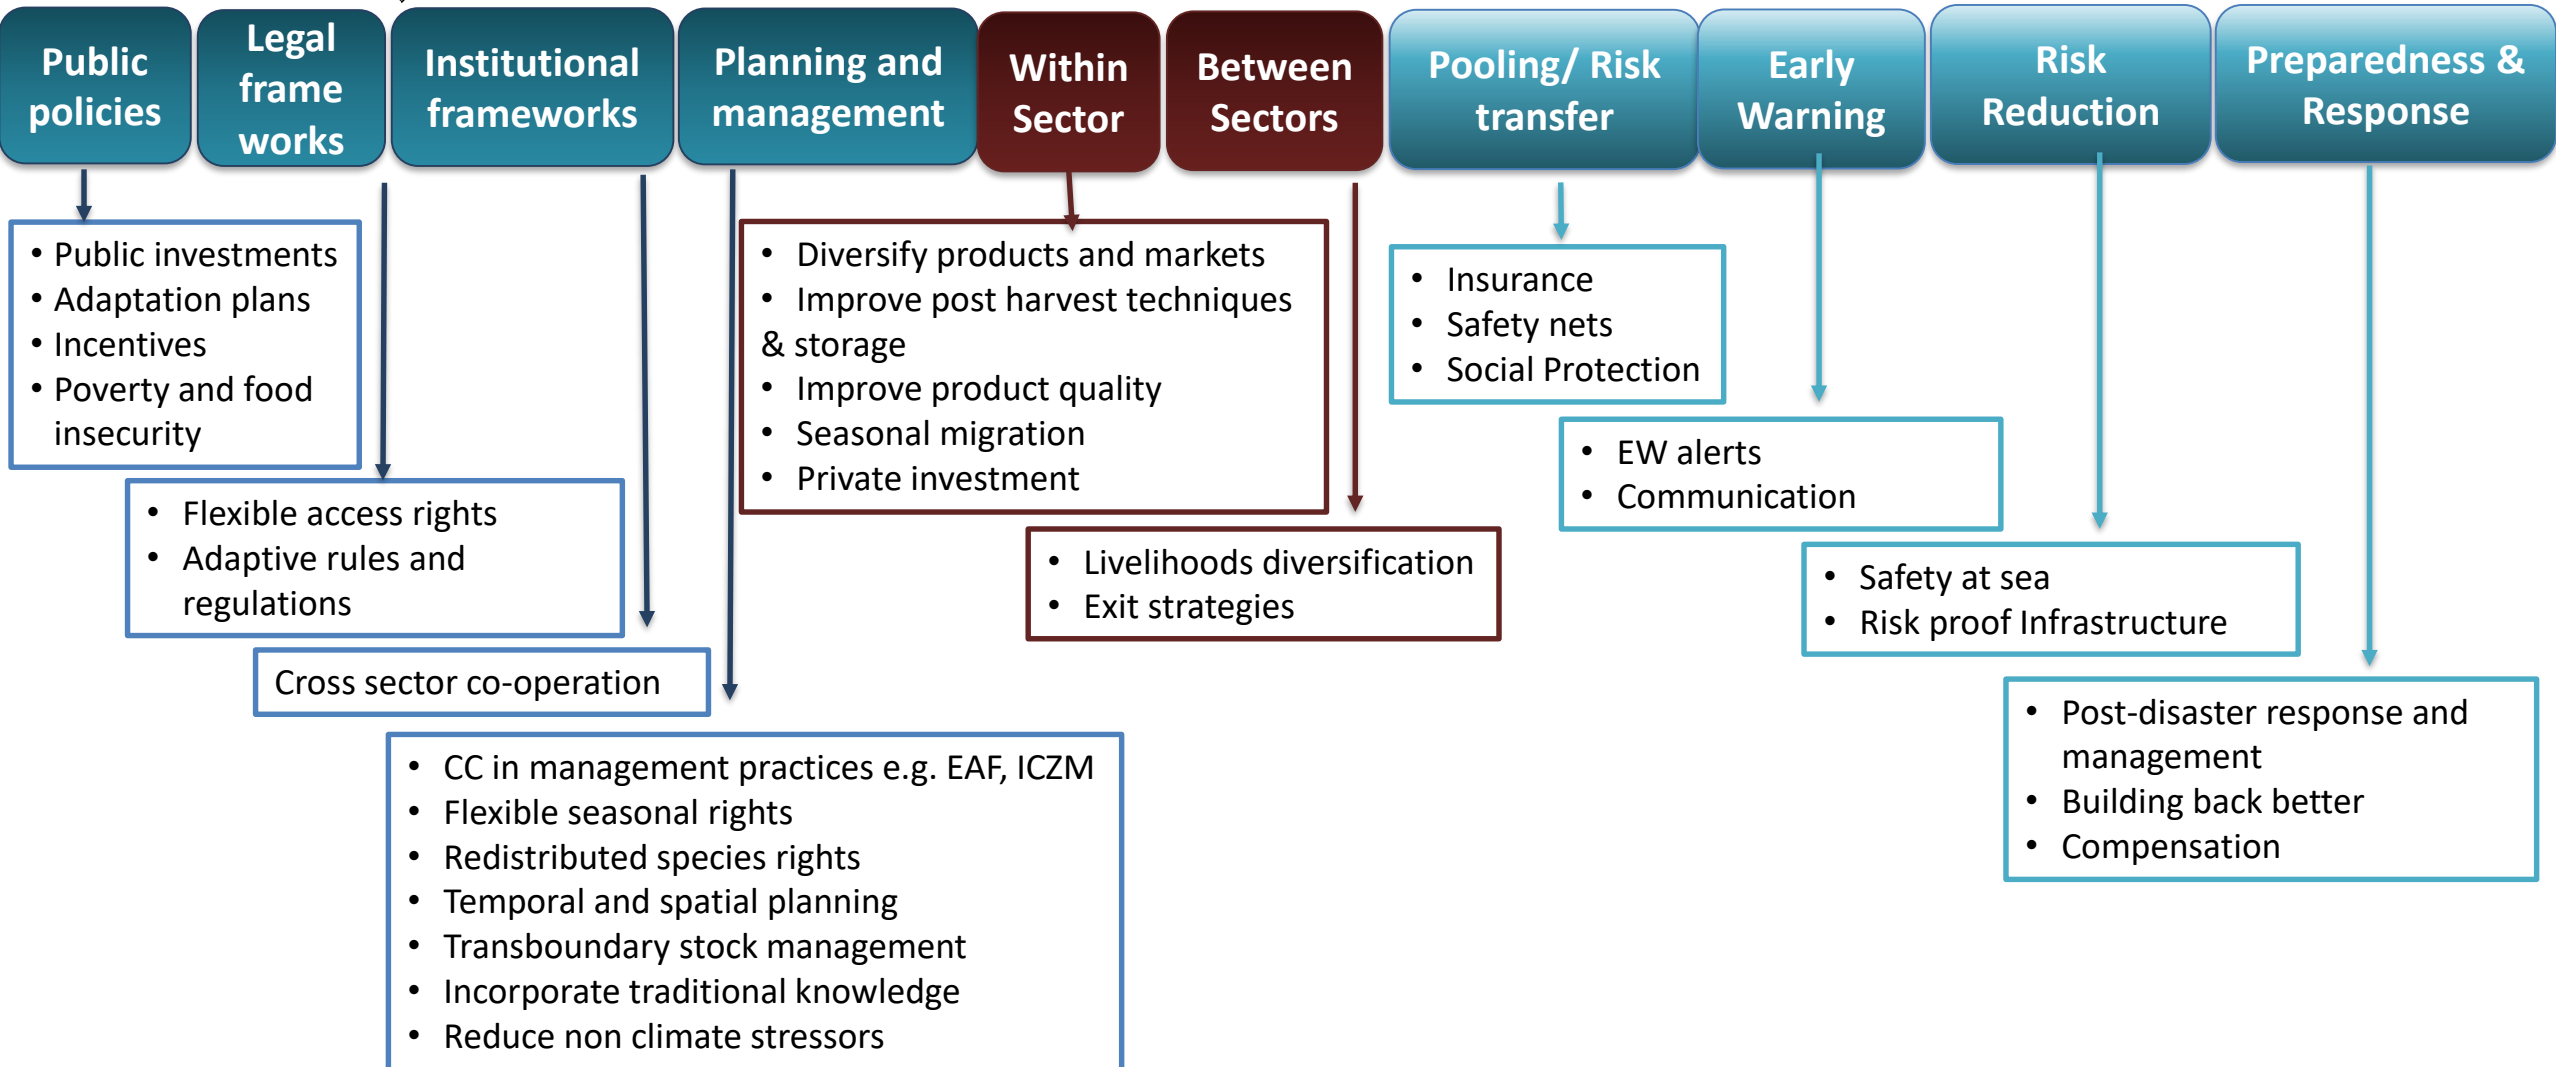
Public policies

Legal frame works

Institutional frameworks

Planning and management

Within Sector

Between Sectors

Pooling/ Risk transfer

Early Warning

Risk Reduction

Preparedness & Response

- Public investments
- Adaptation plans
- Incentives
- Poverty and food insecurity

- Flexible access rights
- Adaptive rules and regulations

Cross sector co-operation

- CC in management practices e.g. EAF, ICZM
- Flexible seasonal rights
- Redistributed species rights
- Temporal and spatial planning
- Transboundary stock management
- Incorporate traditional knowledge
- Reduce non climate stressors

- Diversify products and markets
- Improve post harvest techniques & storage
- Improve product quality
- Seasonal migration
- Private investment

- Livelihoods diversification
- Exit strategies

- Insurance
- Safety nets
- Social Protection

- EW alerts
- Communication

- Safety at sea
- Risk proof Infrastructure

- Post-disaster response and management
- Building back better
- Compensation